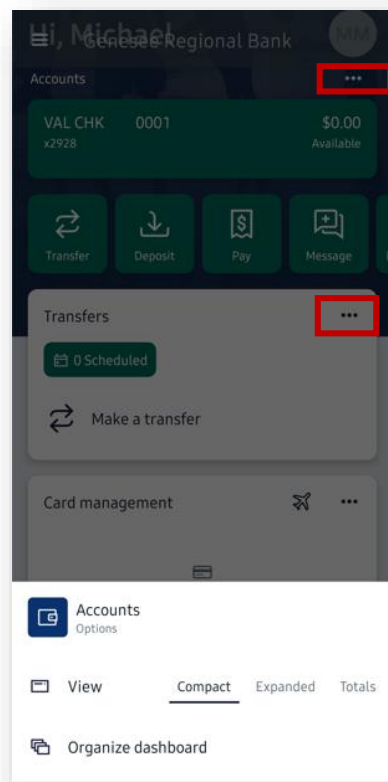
Hi, Michael
Genesee Regional Bank
MM

Accounts
•••

VAL CHK 0001
x2928
$0.00
Available

Transfer
Deposit
Pay
Message

Transfers
•••

0 Scheduled

Make a transfer

Card management
•••

Accounts
Options

View
Compact
Expanded
Totals

Organize dashboard